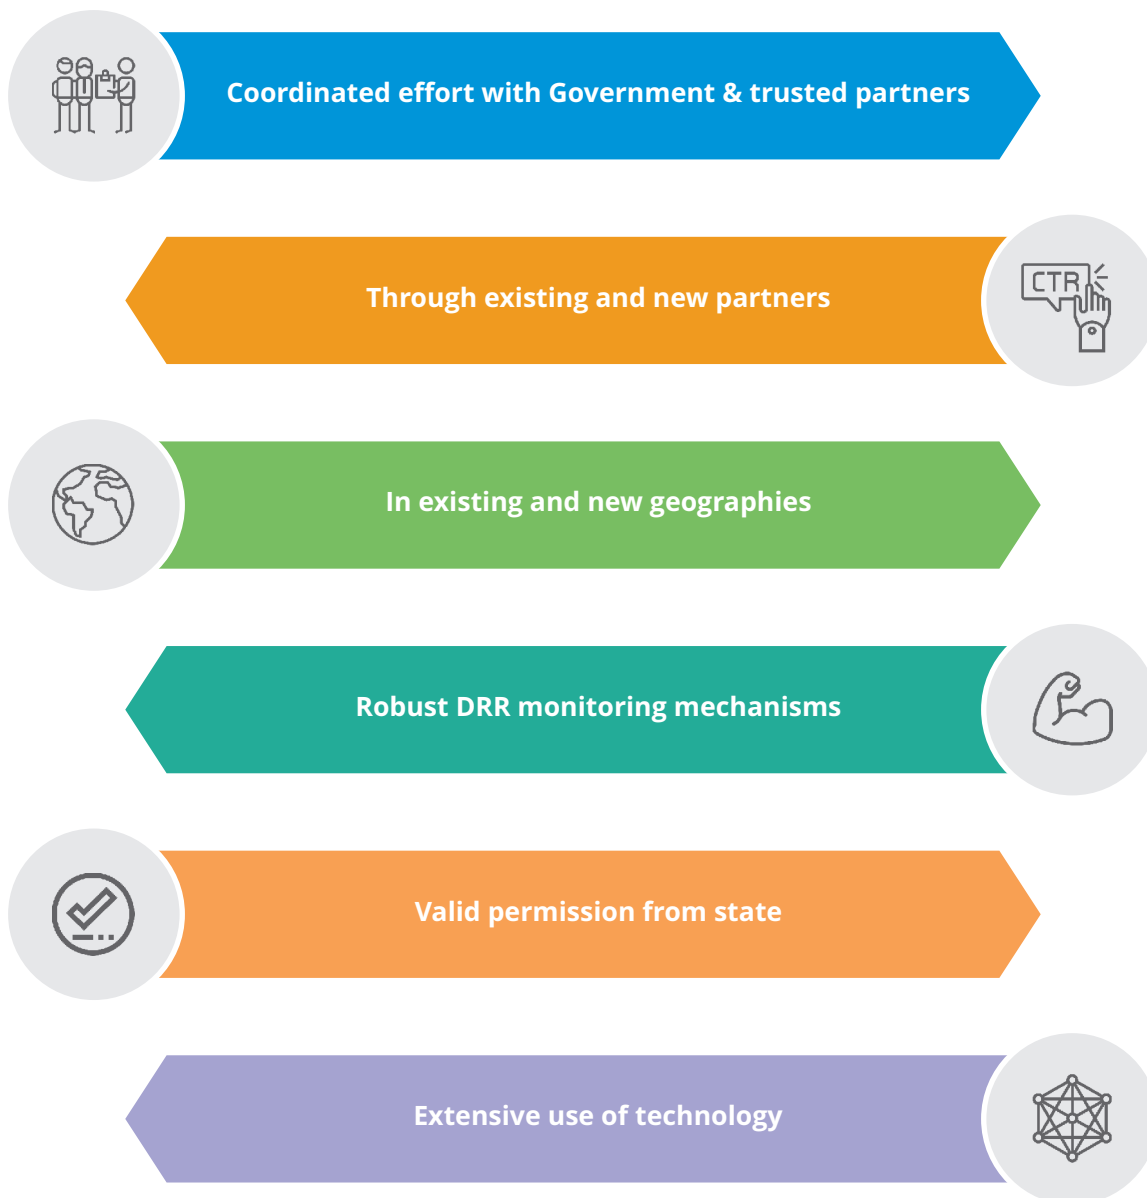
Coordinated effort with Government & trusted partners

CTR

Through existing and new partners

In existing and new geographies

Robust DRR monitoring mechanisms

Valid permission from state

Extensive use of technology